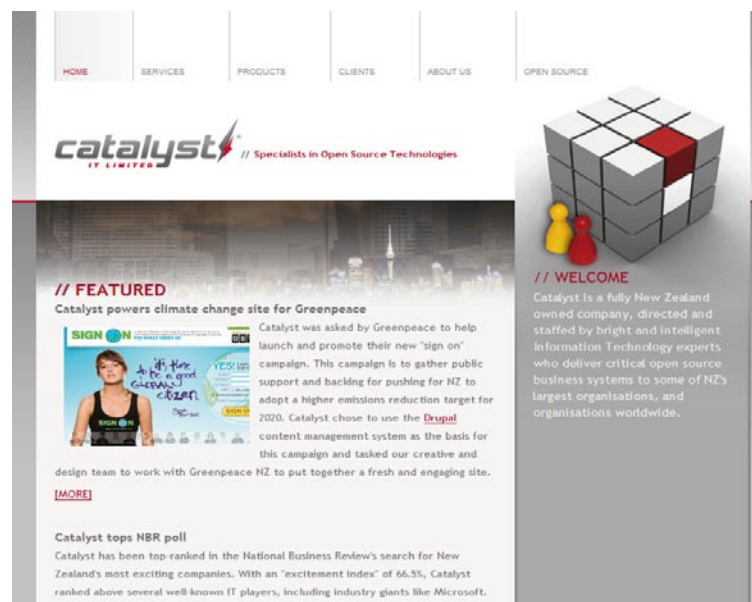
HOME SERVICES PRODUCTS CLIENTS ABOUT US OPEN SOURCE

catalyst IT LIMITED // Specialists in Open Source Technologies

// FEATURED

Catalyst powers climate change site for Greenpeace

SIGN ON it's time to be a good GLOBAL citizen YES! SIGN ON

Catalyst was asked by Greenpeace to help launch and promote their new "sign on" campaign. This campaign is to gather public support and backing for pushing for NZ to adopt a higher emissions reduction target for 2020. Catalyst chose to use the Drupal content management system as the basis for this campaign and tasked our creative and design team to work with Greenpeace NZ to put together a fresh and engaging site.

[MORE]

Catalyst tops NBR poll

Catalyst has been top-ranked in the National Business Review's search for New Zealand's most exciting companies. With an "excitement index" of 66.5%, Catalyst ranked above several well-known IT players, including industry giants like Microsoft.

// WELCOME

Catalyst is a fully New Zealand owned company, directed and staffed by bright and intelligent Information Technology experts who deliver critical open source business systems to some of NZ's largest organisations, and organisations worldwide.